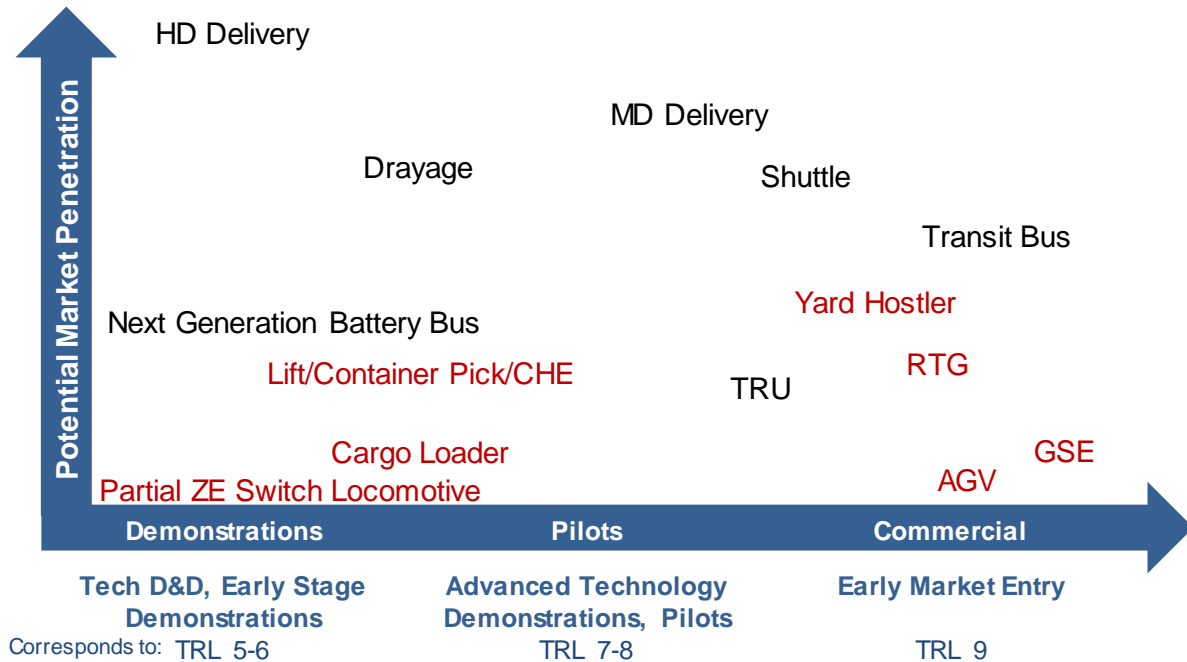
Potential Market Penetration

HD Delivery

MD Delivery

Drayage

Shuttle

Transit Bus

Yard Hostler

Next Generation Battery Bus

Lift/Container Pick/CHE

RTG

TRU

Cargo Loader

GSE

Partial ZE Switch Locomotive

AGV

Demonstrations

Pilots

Commercial

Tech D&D, Early Stage Demonstrations

Advanced Technology Demonstrations, Pilots

Early Market Entry

Corresponds to: TRL 5-6

TRL 7-8

TRL 9